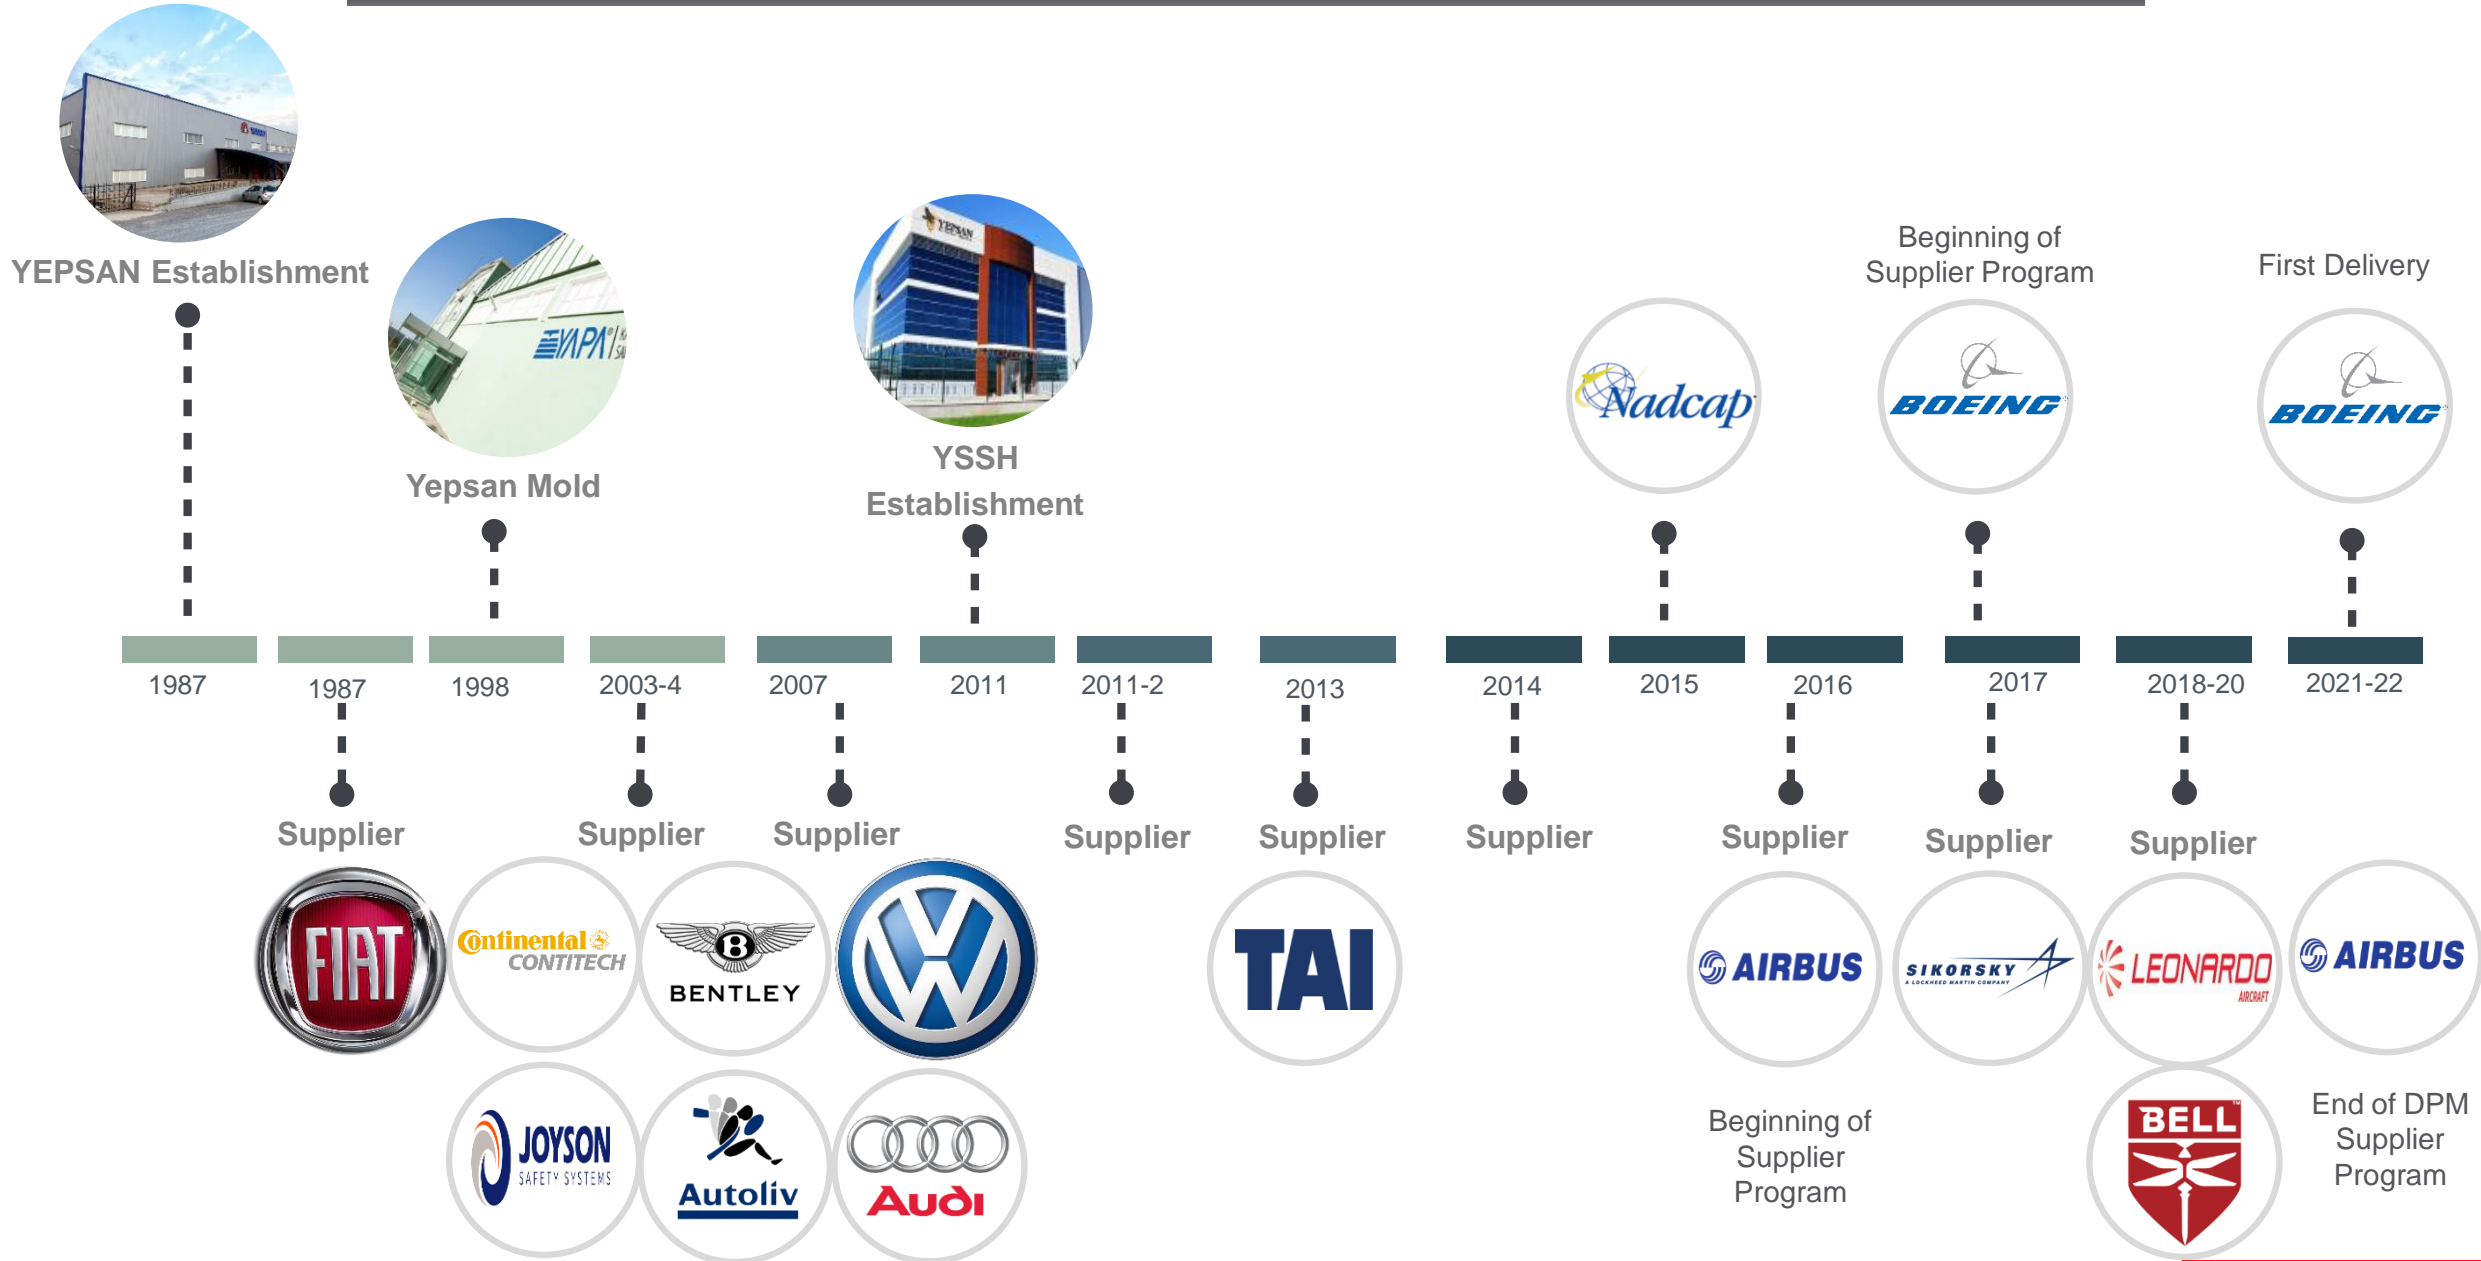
YEPSAN Establishment

Yepsan Mold

YSSH Establishment

Beginning of Supplier Program

First Delivery

Nadcap

BOEING

BOEING

1987 1987 1998 2003-4 2007 2011 2011-2 2013 2014 2015 2016 2017 2018-20 2021-22

Supplier Supplier Supplier Supplier Supplier Supplier Supplier Supplier Supplier

FIAT

Continental CONTITECH

BENTLEY

TAI

AIRBUS

SIKORSKY A LOCKHEED MARTIN COMPANY

LEONARDO AIRCRAFT

AIRBUS

JOYSON SAFETY SYSTEMS

Autoliv

Audi

Beginning of Supplier Program

BELL

End of DPM Supplier Program